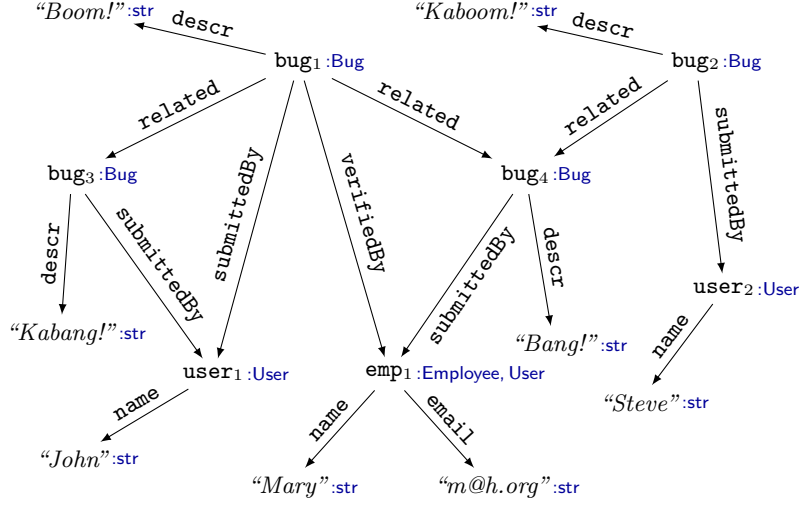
"Boom!":str
descr
bug$_1$ :Bug
"Kaboom!":str
descr
bug$_2$ :Bug
related
related
related
submittedBy
bug$_3$ :Bug
submittedBy
verifiedBy
bug$_4$ :Bug
descr
submittedBy
submittedBy
descr
user$_2$ :User
"Kabang!":str
"Bang!":str
name
user$_1$ :User
emp$_1$ :Employee, User
"Steve":str
name
name
email
"John":str
"Mary":str
"m@h.org":str